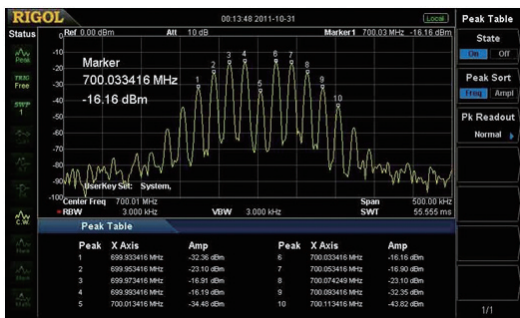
RIGOL
00:13:48 2011-10-31
Local
Peak Table
Status
Ref 0.00 dBm
Att 10 dB
Marker1 700.03 MHz -16.16 dBm
State
On Off
Peak
TRAC Free
SWP 1
Marker
700.033416 MHz
-16.16 dBm
Peak Sort
Freq Ampl
Pk Readout
Normal
C.W.
0
-10
-20
-30
-40
-50
-60
-70
-80
-90
-100
1 2 3 4 5 6 7 8 9 10
UserKey Set: System,
Center Freq 700.01 MHz
Span 500.00 kHz
RBW 3.000 kHz
VBW 3.000 kHz
SWT 55.555 ms
Peak Table

| Peak | X Axis | Amp | Peak | X Axis | Amp |
|---|---|---|---|---|---|
| 1 | 699.933416 MHz | -32.36 dBm | 6 | 700.033416 MHz | -16.16 dBm |
| 2 | 699.953416 MHz | -23.10 dBm | 7 | 700.053416 MHz | -16.90 dBm |
| 3 | 699.973416 MHz | -16.91 dBm | 8 | 700.074249 MHz | -23.10 dBm |
| 4 | 699.993416 MHz | -16.19 dBm | 9 | 700.093416 MHz | -32.35 dBm |
| 5 | 700.013416 MHz | -34.48 dBm | 10 | 700.113416 MHz | -43.82 dBm |

1/1